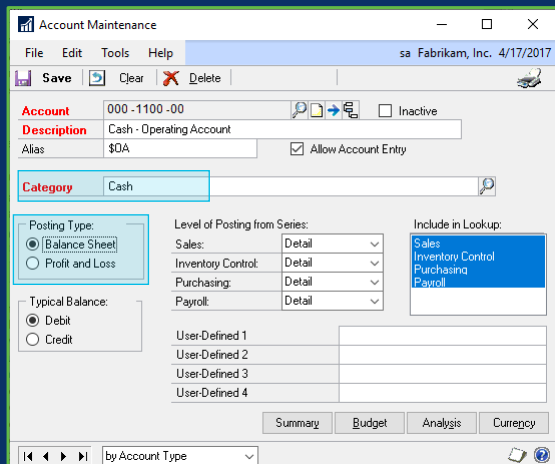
Account Maintenance

File Edit Tools Help sa Fabrikam, Inc. 4/17/2017

Save Clear Delete

Account 000 -1100 -00 Inactive
Description Cash - Operating Account
Alias $OA Allow Account Entry

Category Cash

Posting Type:
Balance Sheet
Profit and Loss

Typical Balance:
Debit
Credit

Level of Posting from Series:
| | |
|---|---|
| Sales: | Detail |
| Inventory Control: | Detail |
| Purchasing: | Detail |
| Payroll: | Detail |

Include in Lookup:
Sales
Inventory Control
Purchasing
Payroll

| | |
|---|---|
| User-Defined 1 | |
| User-Defined 2 | |
| User-Defined 3 | |
| User-Defined 4 | |

Summary Budget Analysis Currency

by Account Type